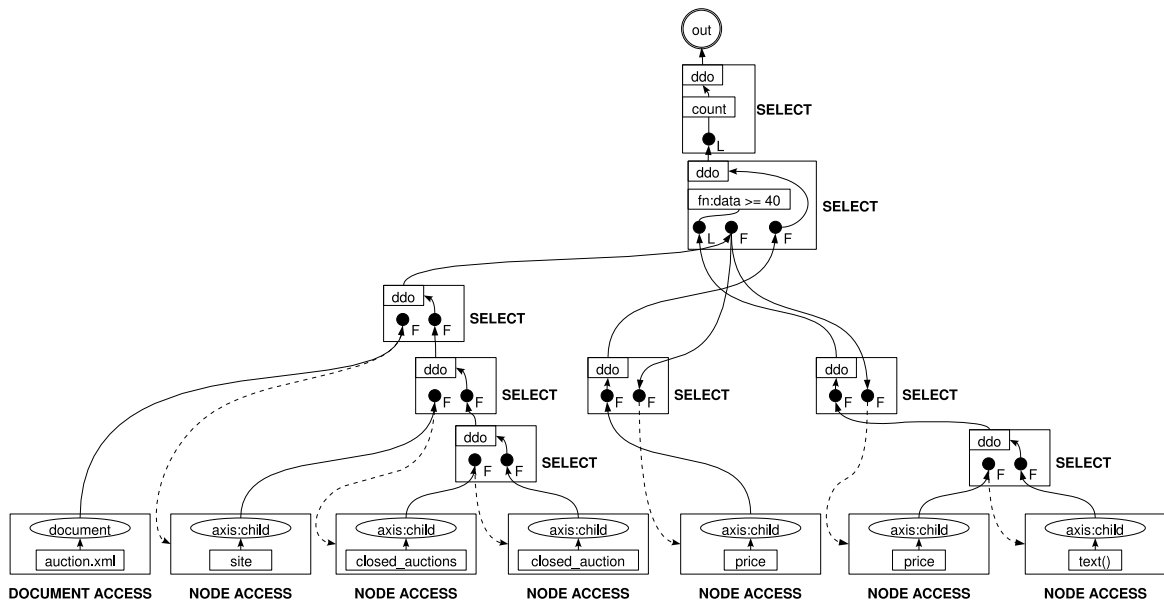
out

ddo
count
L
SELECT

ddo
fn:data >= 40
L F F
SELECT

ddo
F F
SELECT

ddo
F F
SELECT

ddo
F F
SELECT

ddo
F F
SELECT

ddo
F F
SELECT

ddo
F F
SELECT

document
auction.xml
DOCUMENT ACCESS

axis:child
site
NODE ACCESS

axis:child
closed_auctions
NODE ACCESS

axis:child
closed_auction
NODE ACCESS

axis:child
price
NODE ACCESS

axis:child
price
NODE ACCESS

axis:child
text()
NODE ACCESS